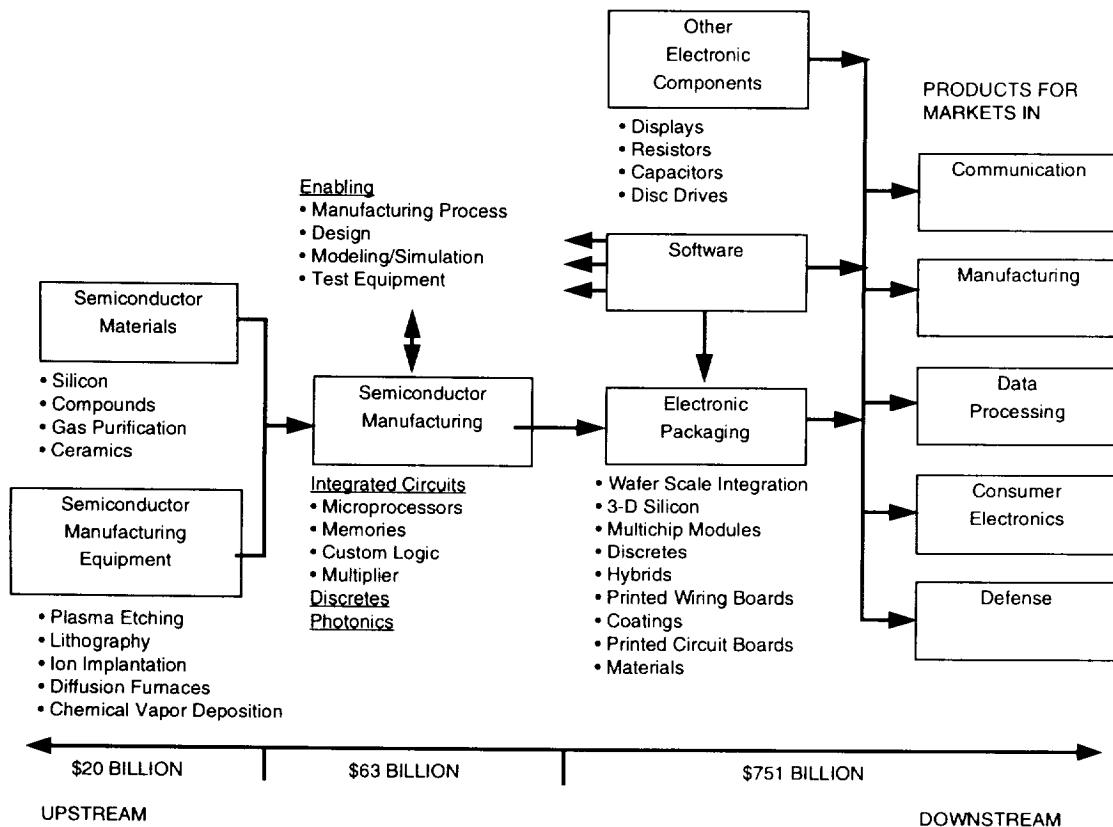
Other Electronic Components

• Displays
• Resistors
• Capacitors
• Disc Drives

PRODUCTS FOR MARKETS IN

Communication

Enabling
• Manufacturing Process
• Design
• Modeling/Simulation
• Test Equipment

Software

Manufacturing

Semiconductor Materials

• Silicon
• Compounds
• Gas Purification
• Ceramics

Semiconductor Manufacturing

Electronic Packaging

Data Processing

Semiconductor Manufacturing Equipment

Integrated Circuits
• Microprocessors
• Memories
• Custom Logic
• Multiplier
Discretes
Photonics

• Wafer Scale Integration
• 3-D Silicon
• Multichip Modules
• Discretes
• Hybrids
• Printed Wiring Boards
• Coatings
• Printed Circuit Boards
• Materials

Consumer Electronics

Defense

• Plasma Etching
• Lithography
• Ion Implantation
• Diffusion Furnaces
• Chemical Vapor Deposition

$20 BILLION | $63 BILLION | $751 BILLION

UPSTREAM

DOWNSTREAM